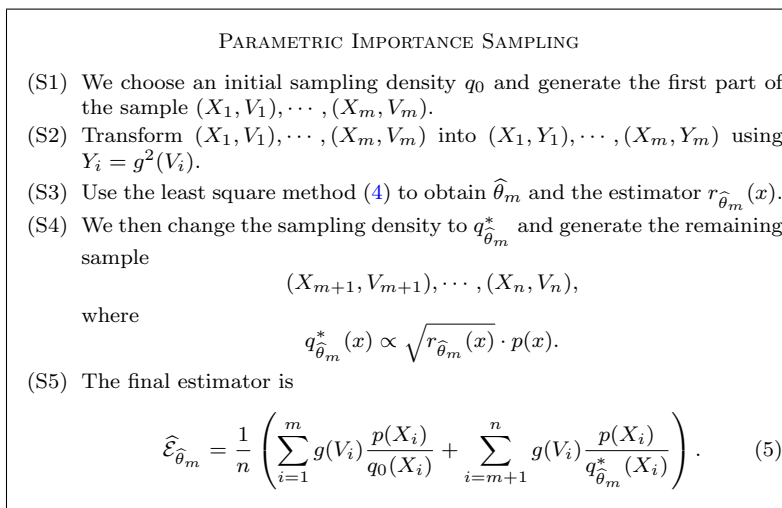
Parametric Importance Sampling

(S1) We choose an initial sampling density $q_0$ and generate the first part of the sample $(X_1, V_1), \cdots, (X_m, V_m)$.

(S2) Transform $(X_1, V_1), \cdots, (X_m, V_m)$ into $(X_1, Y_1), \cdots, (X_m, Y_m)$ using $Y_i = g^2(V_i)$.

(S3) Use the least square method (4) to obtain $\widehat{\theta}_m$ and the estimator $r_{\widehat{\theta}_m}(x)$.

(S4) We then change the sampling density to $q^*_{\widehat{\theta}_m}$ and generate the remaining sample

$$(X_{m+1}, V_{m+1}), \cdots, (X_n, V_n),$$

where

$$q^*_{\widehat{\theta}_m}(x) \propto \sqrt{r_{\widehat{\theta}_m}(x)} \cdot p(x).$$

(S5) The final estimator is

$$\widehat{\mathcal{E}}_{\widehat{\theta}_m} = \frac{1}{n}\left(\sum_{i=1}^{m} g(V_i)\frac{p(X_i)}{q_0(X_i)} + \sum_{i=m+1}^{n} g(V_i)\frac{p(X_i)}{q^*_{\widehat{\theta}_m}(X_i)}\right). \quad (5)$$